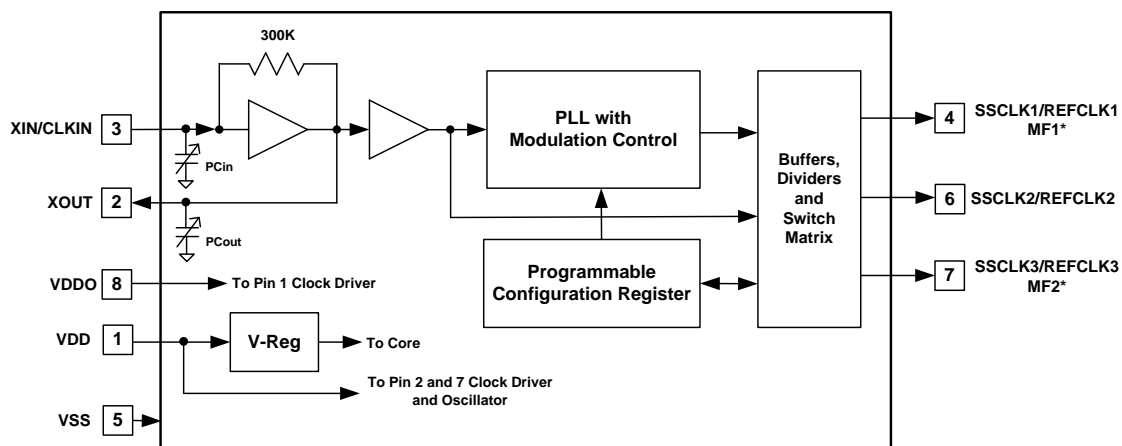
300K

XIN/CLKIN 3

PCin

XOUT 2

PCout

VDDO 8

To Pin 1 Clock Driver

VDD 1

V-Reg

To Core

To Pin 2 and 7 Clock Driver and Oscillator

VSS 5

PLL with Modulation Control

Programmable Configuration Register

Buffers, Dividers and Switch Matrix

4 SSCLK1/REFCLK1 MF1*

6 SSCLK2/REFCLK2

7 SSCLK3/REFCLK3 MF2*